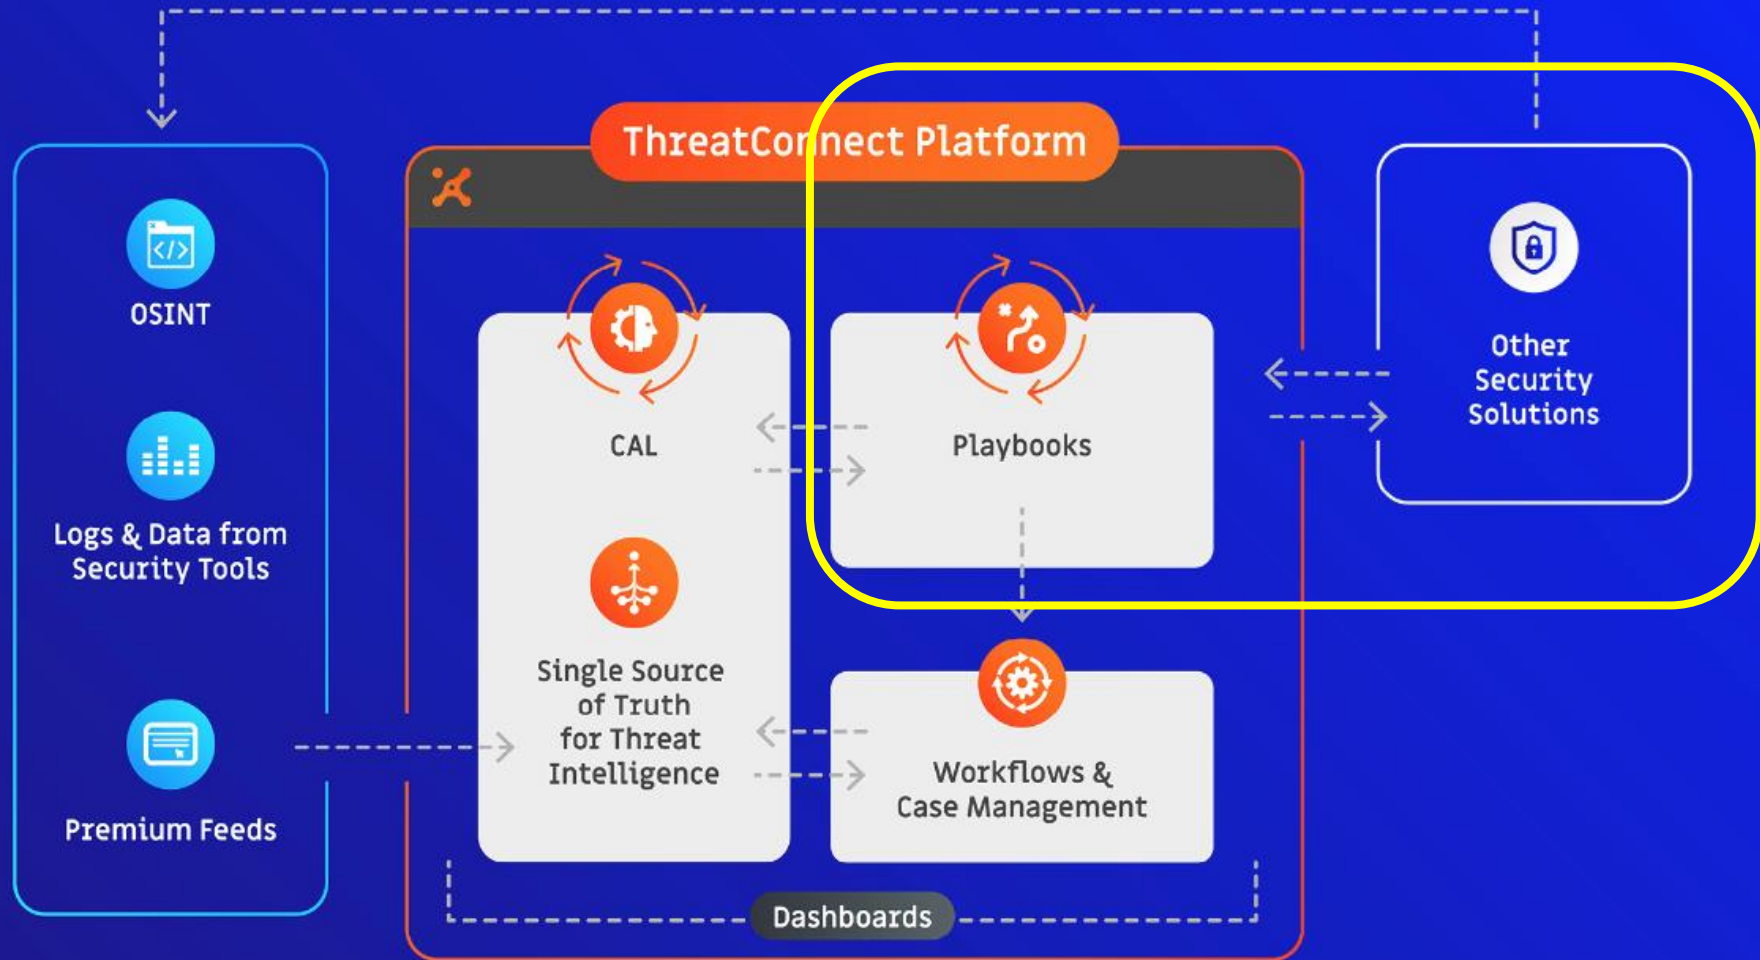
ThreatConnect Platform

OSINT

Logs & Data from Security Tools

Premium Feeds

CAL

Single Source of Truth for Threat Intelligence

Playbooks

Workflows & Case Management

Other Security Solutions

Dashboards